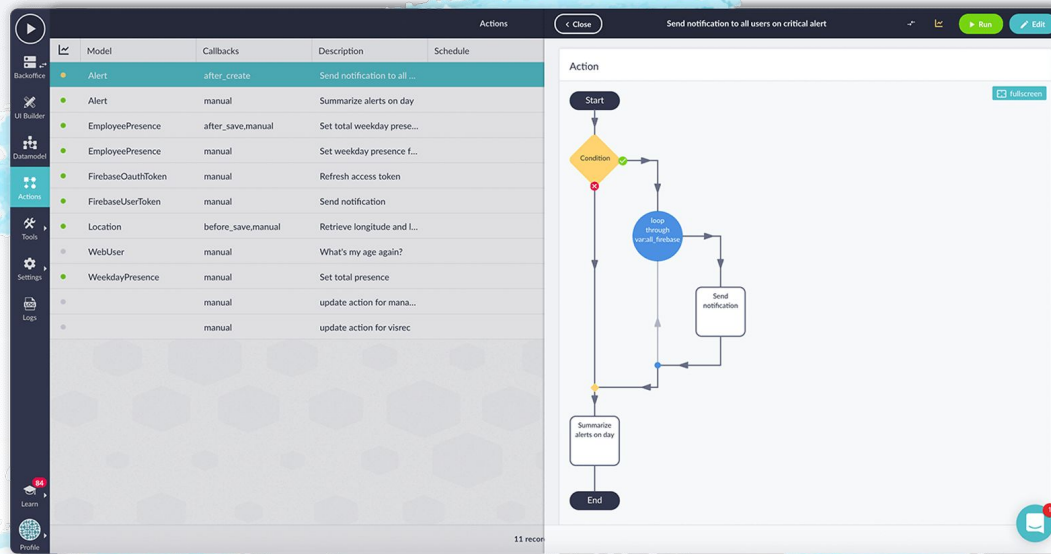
Backoffice
UI Builder
Datamodel
Actions
Tools
Settings
Logs
84
Learn
Profile

Actions

| | Model | Callbacks | Description | Schedule |
|---|---|---|---|---|
| | Alert | after_create | Send notification to all ... | |
| | Alert | manual | Summarize alerts on day | |
| | EmployeePresence | after_save,manual | Set total weekday prese... | |
| | EmployeePresence | manual | Set weekday presence f... | |
| | FirebaseOauthToken | manual | Refresh access token | |
| | FirebaseUserToken | manual | Send notification | |
| | Location | before_save,manual | Retrieve longitude and l... | |
| | WebUser | manual | What's my age again? | |
| | WeekdayPresence | manual | Set total presence | |
| | | manual | update action for mana... | |
| | | manual | update action for visrec | |

11 recor

‹ Close
Send notification to all users on critical alert
Run
Edit

Action
fullscreen
Start
Condition
loop through var:all_firebase
Send notification
Summarize alerts on day
End